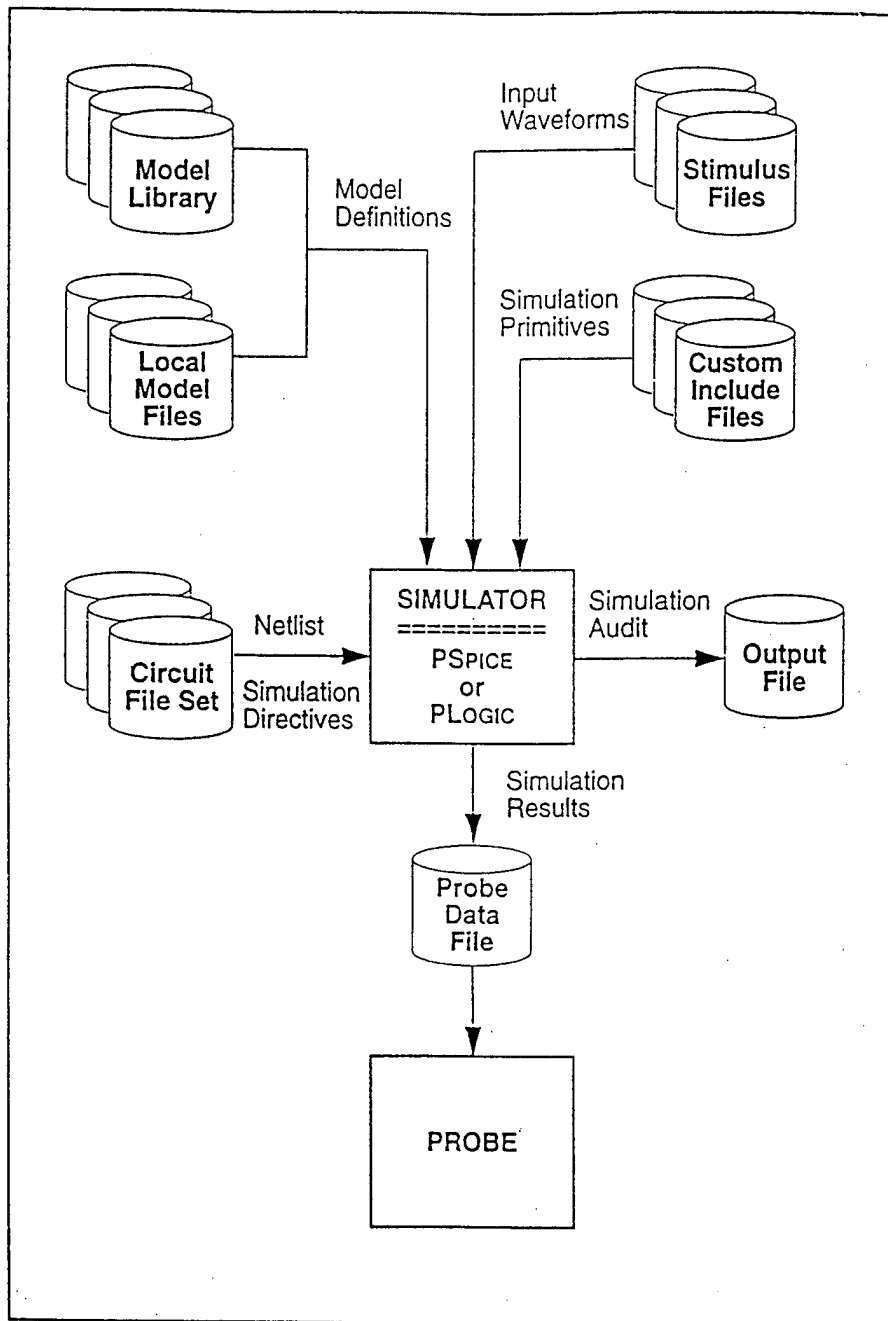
Model Library

Model Definitions

Input Waveforms

Stimulus Files

Local Model Files

Simulation Primitives

Custom Include Files

Circuit File Set

Netlist

Simulation Directives

SIMULATOR
==========
PSPICE
or
PLOGIC

Simulation Audit

Output File

Simulation Results

Probe Data File

PROBE